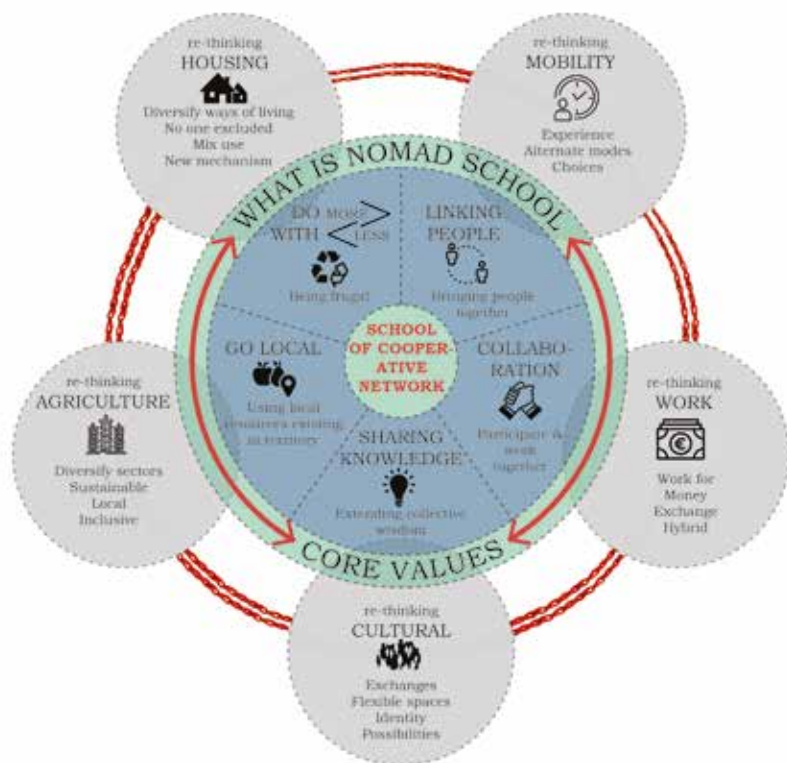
re-thinking
HOUSING
Diversify ways of living
No one excluded
Mix use
New mechanism

re-thinking
MOBILITY
Experience
Alternate modes
Choices

WHAT IS NOMAD SCHOOL

DO MORE WITH LESS
Being frugal

LINKING PEOPLE
Bringing people together

GO LOCAL
Using local resources existing in territory

SCHOOL OF COOPERATIVE NETWORK

COLLABORATION
Participate & work together

SHARING KNOWLEDGE
Extending collective wisdom

re-thinking
AGRICULTURE
Diversify sectors
Sustainable
Local
Inclusive

re-thinking
WORK
Work for Money
Exchange
Hybrid

CORE VALUES

re-thinking
CULTURAL
Exchanges
Flexible spaces
Identity
Possibilities